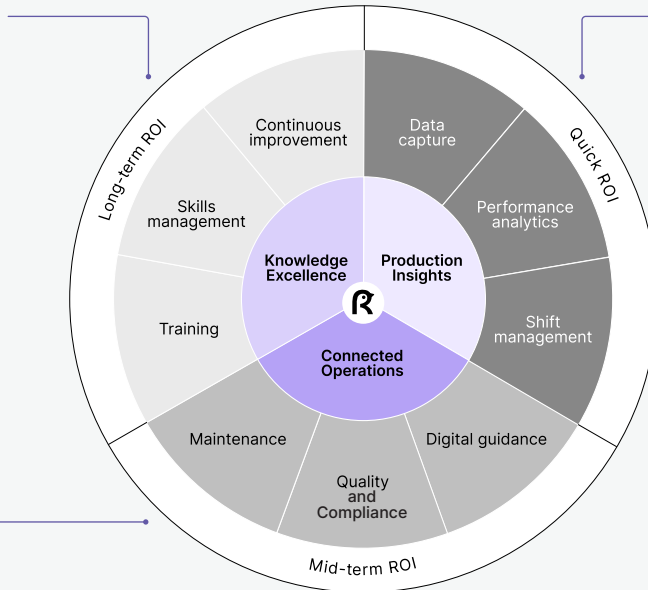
Long-term ROI

Quick ROI

Mid-term ROI

Continuous improvement

Skills management

Training

Data capture

Performance analytics

Shift management

Maintenance

Quality and Compliance

Digital guidance

Knowledge Excellence

Production Insights

Connected Operations

R